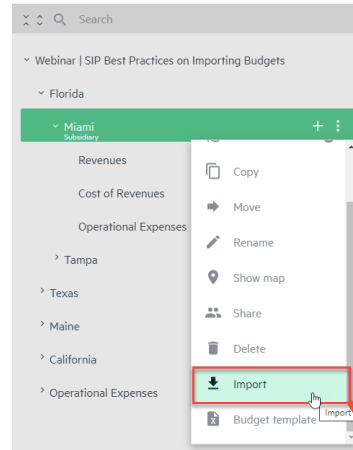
Search

Webinar | SIP Best Practices on Importing Budgets

Florida

Miami
Subsidiary

Revenues

Cost of Revenues

Operational Expenses

Tampa

Texas

Maine

California

Operational Expenses

Copy

Move

Rename

Show map

Share

Delete

Import

Import

Budget template